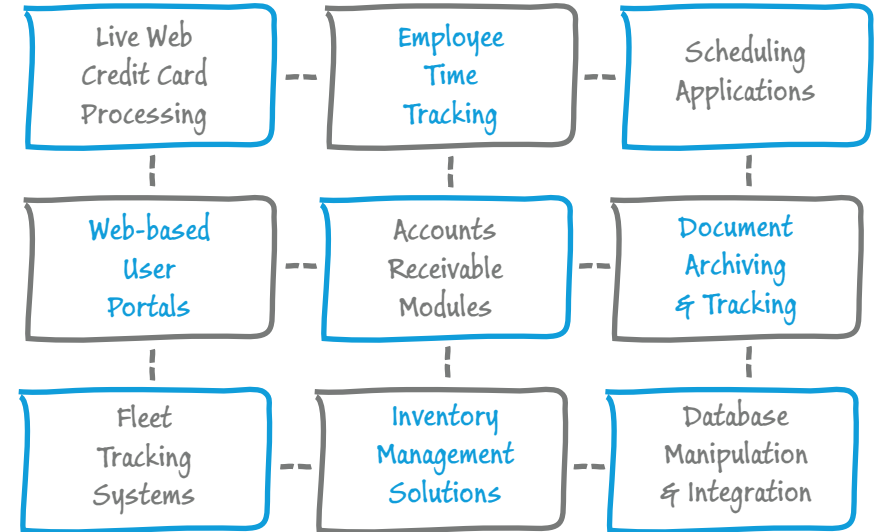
Live Web Credit Card Processing

Employee Time Tracking

Scheduling Applications

Web-based User Portals

Accounts Receivable Modules

Document Archiving & Tracking

Fleet Tracking Systems

Inventory Management Solutions

Database Manipulation & Integration